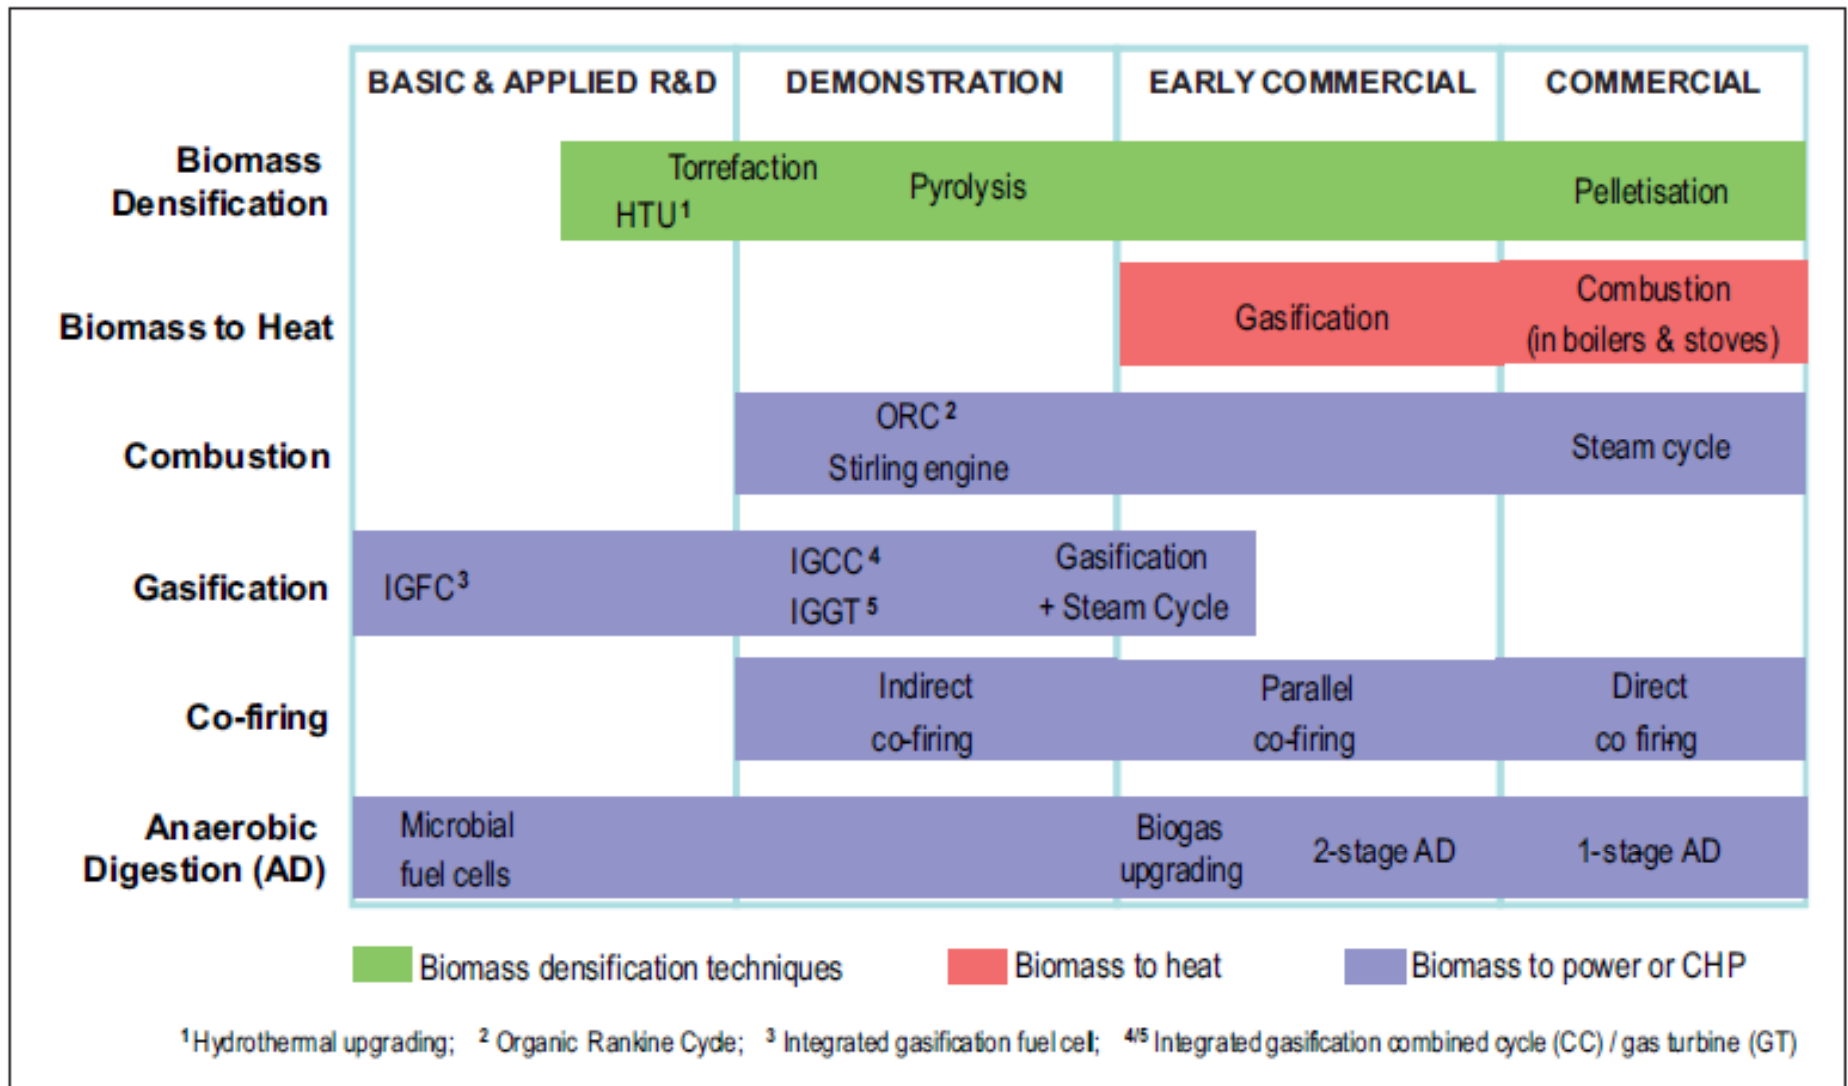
| | BASIC & APPLIED R&D | DEMONSTRATION | EARLY COMMERCIAL | COMMERCIAL |
|---|---|---|---|---|
| Biomass Densification | HTU$^1$ | Torrefaction Pyrolysis | | Pelletisation |
| Biomass to Heat | | | Gasification | Combustion (in boilers & stoves) |
| Combustion | | ORC$^2$ Stirling engine | | Steam cycle |
| Gasification | IGFC$^3$ | IGCC$^4$ IGGT$^5$ | Gasification + Steam Cycle | |
| Co-firing | | Indirect co-firing | Parallel co-firing | Direct co firing |
| Anaerobic Digestion (AD) | Microbial fuel cells | | Biogas upgrading 2-stage AD | 1-stage AD |

Biomass densification techniques
Biomass to heat
Biomass to power or CHP

$^1$Hydrothermal upgrading; $^2$ Organic Rankine Cycle; $^3$ Integrated gasification fuel cell; $^{4/5}$ Integrated gasification combined cycle (CC) / gas turbine (GT)